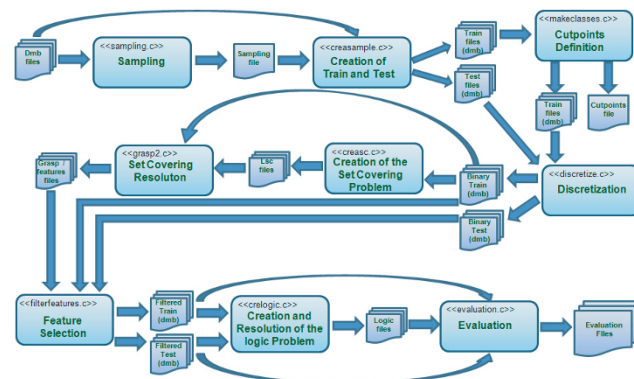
Dmb files

<<sampling.c>>
Sampling

Sampling file

<<creasample.c>>
Creation of Train and Test

Train files (dmb)

Test files (dmb)

<<makeclasses.c>>
Cutpoints Definition

Train files (dmb)

Cutpoints file

<<grasp2.c>>
Set Covering Resoluton

Grasp / features files

Lsc files

<<creasc.c>>
Creation of the Set Covering Problem

Binary Train (dmb)

<<discretize.c>>
Discretization

Binary Test (dmb)

<<filterfeatures.c>>
Feature Selection

Filtered Train (dmb)

Filtered Test (dmb)

<<crelogic.c>>
Creation and Resolution of the logic Problem

Logic files

<<evaluation.c>>
Evaluation

Evaluation Files